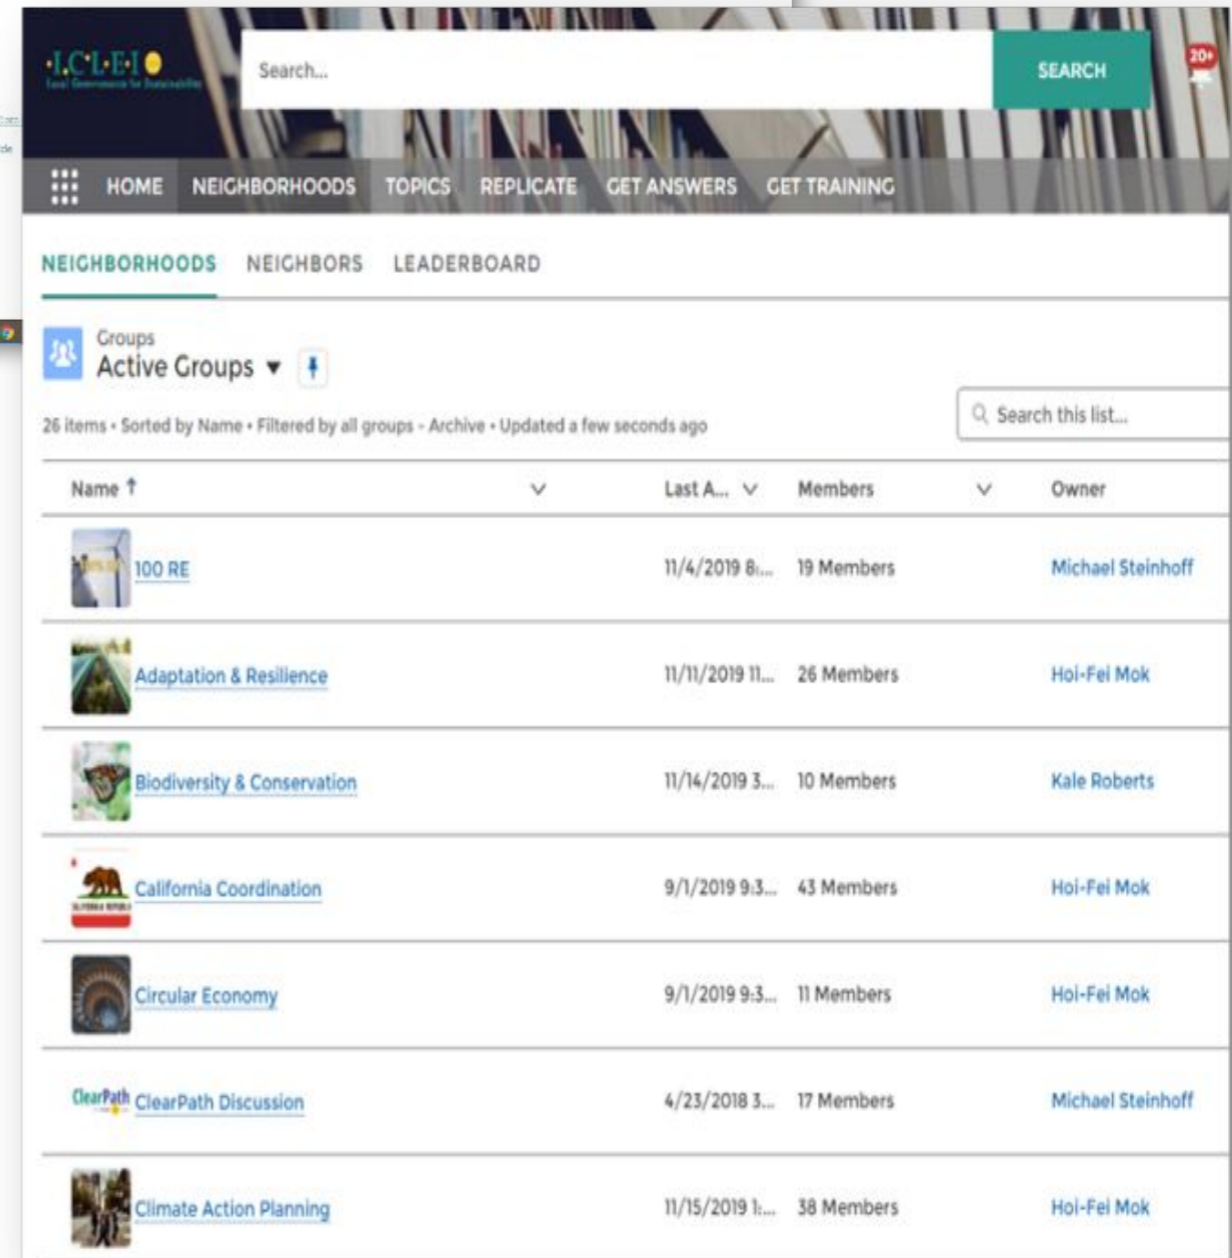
ICLEI
Local Governments for Sustainability

Search...

SEARCH

20+

HOME NEIGHBORHOODS TOPICS REPLICATE GET ANSWERS GET TRAINING

NEIGHBORHOODS NEIGHBORS LEADERBOARD

Groups
Active Groups

26 items • Sorted by Name • Filtered by all groups - Archive • Updated a few seconds ago

Search this list...

| Name | Last A... | Members | Owner |
|---|---|---|---|
| 100 RE | 11/4/2019 8:... | 19 Members | Michael Steinhoff |
| Adaptation & Resilience | 11/11/2019 11... | 26 Members | Hoi-Fei Mok |
| Biodiversity & Conservation | 11/14/2019 3... | 10 Members | Kale Roberts |
| California Coordination | 9/1/2019 9:3... | 43 Members | Hoi-Fei Mok |
| Circular Economy | 9/1/2019 9:3... | 11 Members | Hoi-Fei Mok |
| ClearPath ClearPath Discussion | 4/23/2018 3... | 17 Members | Michael Steinhoff |
| Climate Action Planning | 11/15/2019 1:... | 38 Members | Hoi-Fei Mok |